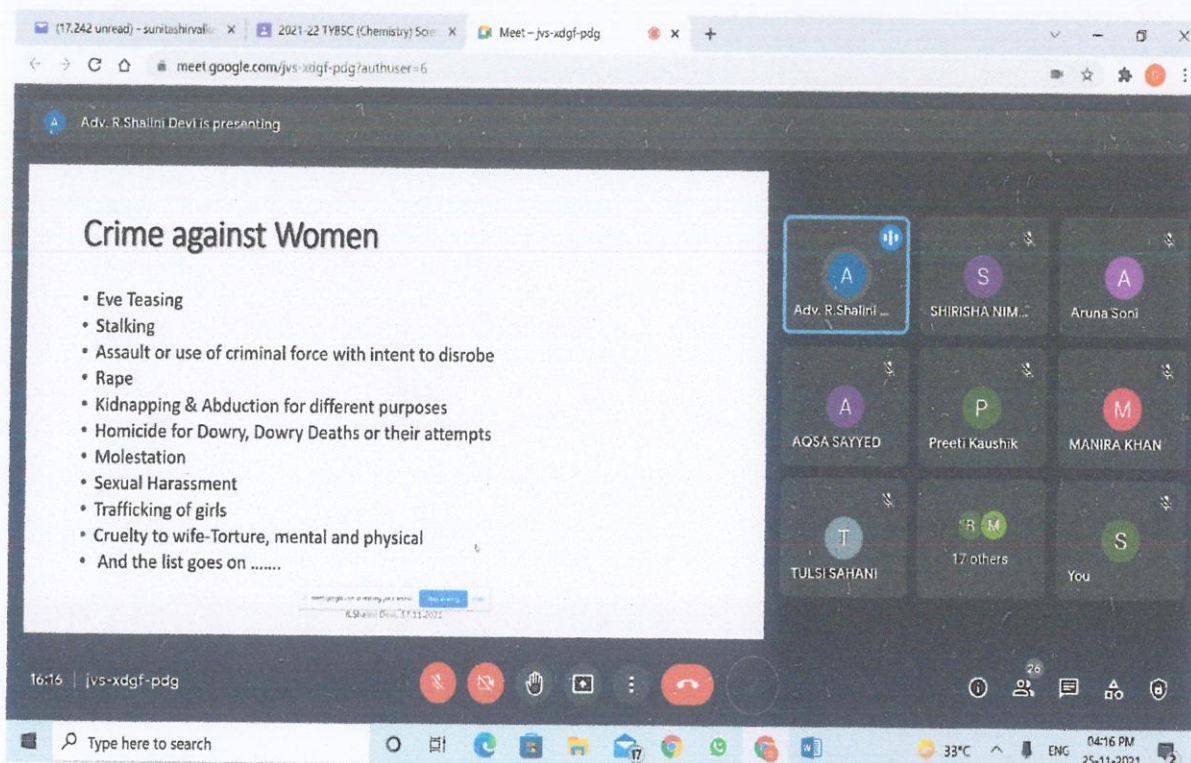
(17,242 unread) - sunitashirvalk × 2021-22 TYBSC (Chemistry) Sc × Meet – jvs-xdgf-pdg ×

meet.google.com/jvs-xdgf-pdg?authuser=6

Adv. R.Shalini Devi is presenting

Crime against Women

• Eve Teasing
• Stalking
• Assault or use of criminal force with intent to disrobe
• Rape
• Kidnapping & Abduction for different purposes
• Homicide for Dowry, Dowry Deaths or their attempts
• Molestation
• Sexual Harassment
• Trafficking of girls
• Cruelty to wife-Torture, mental and physical
• And the list goes on .......

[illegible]
R.Shalini Devi, 17.11.2021

A
Adv. R.Shalini ...

S
SHIRISHA NIM...

A
Aruna Soni

A
AQSA SAYYED

P
Preeti Kaushik

M
MANIRA KHAN

T
TULSI SAHANI

R M
17 others

S
You

16:16 | jvs-xdgf-pdg

26

Type here to search

33°C ENG 04:16 PM 25-11-2021